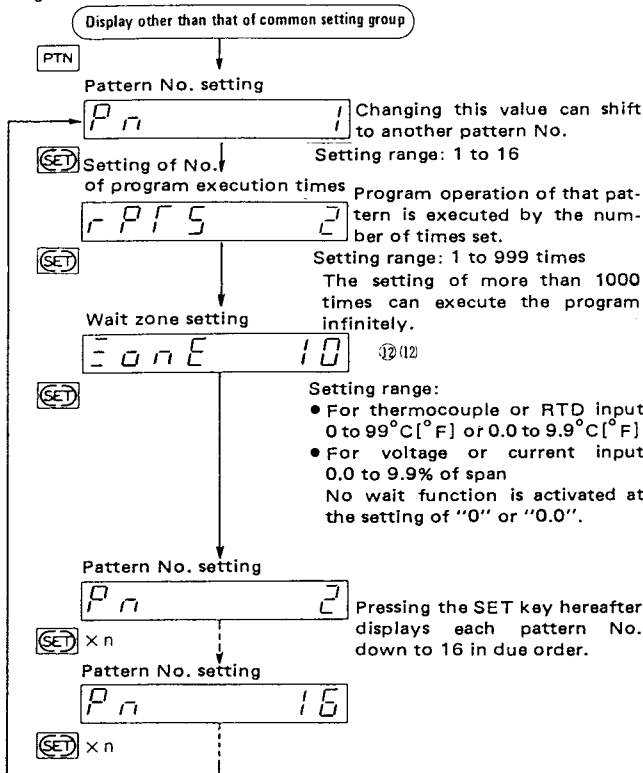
Display other than that of common setting group

PTN

Pattern No. setting

Pn 1

Changing this value can shift to another pattern No.

SET Setting of No. of program execution times

Setting range: 1 to 16

rPTS 2

Program operation of that pattern is executed by the number of times set.

SET

Setting range: 1 to 999 times

The setting of more than 1000 times can execute the program infinitely.

Wait zone setting

ZonE 10

⑫(12)

SET

Setting range:
● For thermocouple or RTD input 0 to 99°C[°F] or 0.0 to 9.9°C[°F]
● For voltage or current input 0.0 to 9.9% of span

No wait function is activated at the setting of "0" or "0.0".

Pattern No. setting

Pn 2

Pressing the SET key hereafter displays each pattern No. down to 16 in due order.

SET × n

Pattern No. setting

Pn 16

SET × n